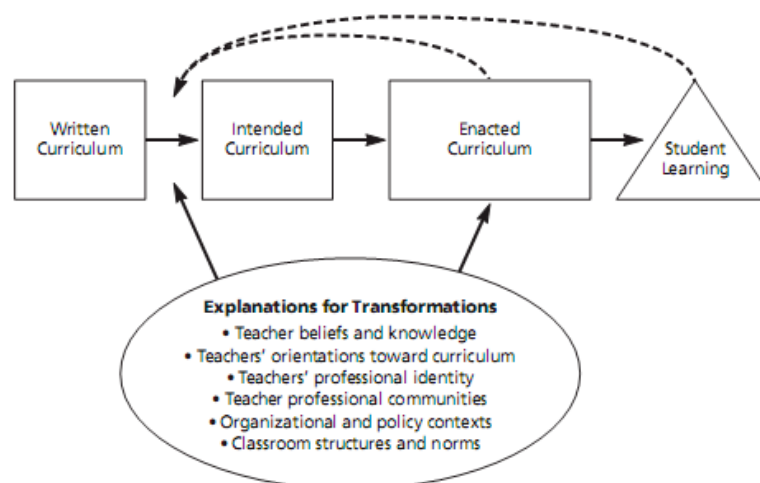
Written Curriculum

Intended Curriculum

Enacted Curriculum

Student Learning

Explanations for Transformations
• Teacher beliefs and knowledge
• Teachers' orientations toward curriculum
• Teachers' professional identity
• Teacher professional communities
• Organizational and policy contexts
• Classroom structures and norms